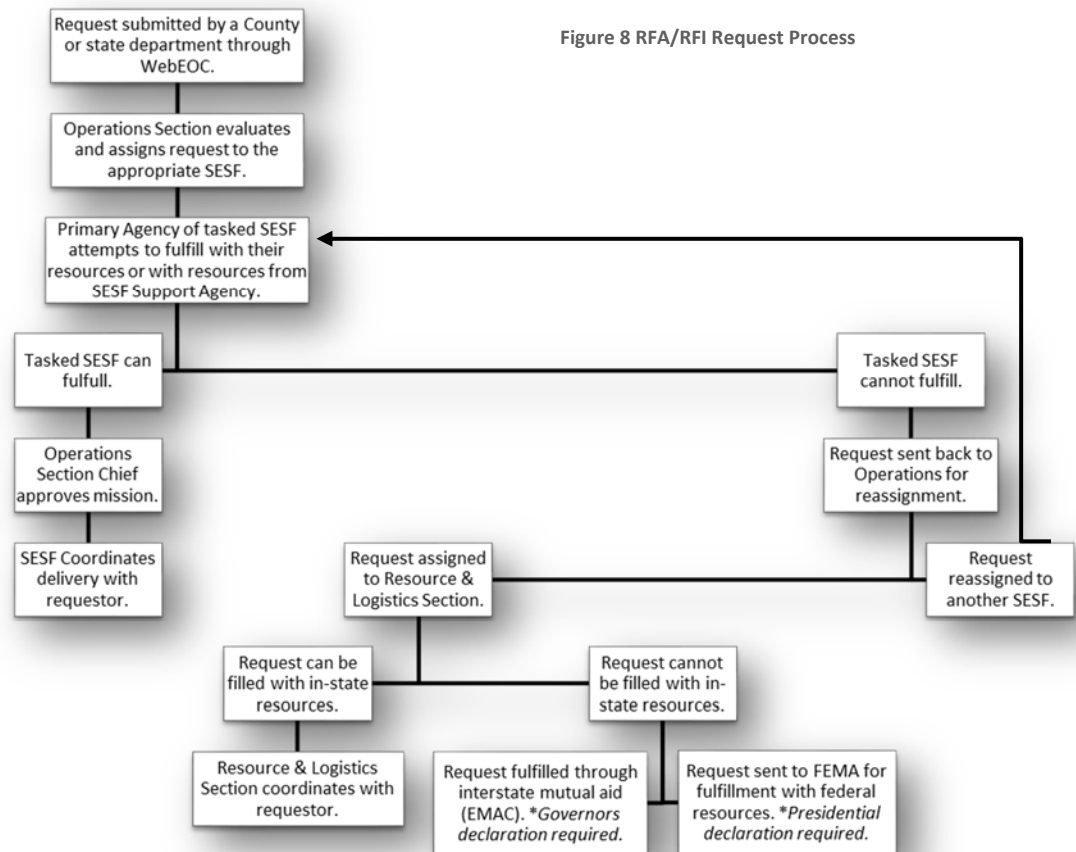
Figure 8 RFA/RFI Request Process

Request submitted by a County or state department through WebEOC.

Operations Section evaluates and assigns request to the appropriate SESF.

Primary Agency of tasked SESF attempts to fulfill with their resources or with resources from SESF Support Agency.

Tasked SESF can fulfull.

Tasked SESF cannot fulfill.

Operations Section Chief approves mission.

Request sent back to Operations for reassignment.

SESF Coordinates delivery with requestor.

Request assigned to Resource & Logistics Section.

Request reassigned to another SESF.

Request can be filled with in-state resources.

Request cannot be filled with in-state resources.

Resource & Logistics Section coordinates with requestor.

Request fulfilled through interstate mutual aid (EMAC). *Governors declaration required.

Request sent to FEMA for fulfillment with federal resources. *Presidential declaration required.